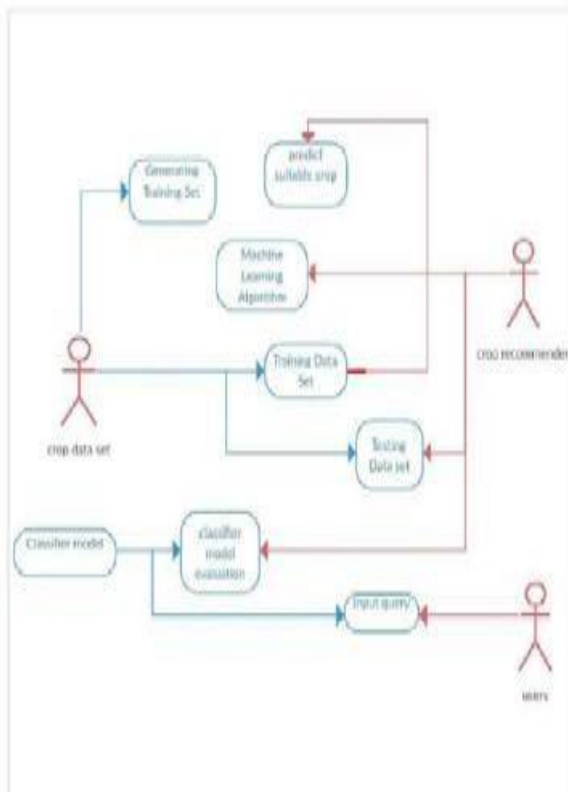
Generating Training Set

predict suitable crop

Machine Learning Algorithm

crop recommender

Training Data Set

crop data set

Testing Data set

Classifier model

classifier model evaluation

Input query

users